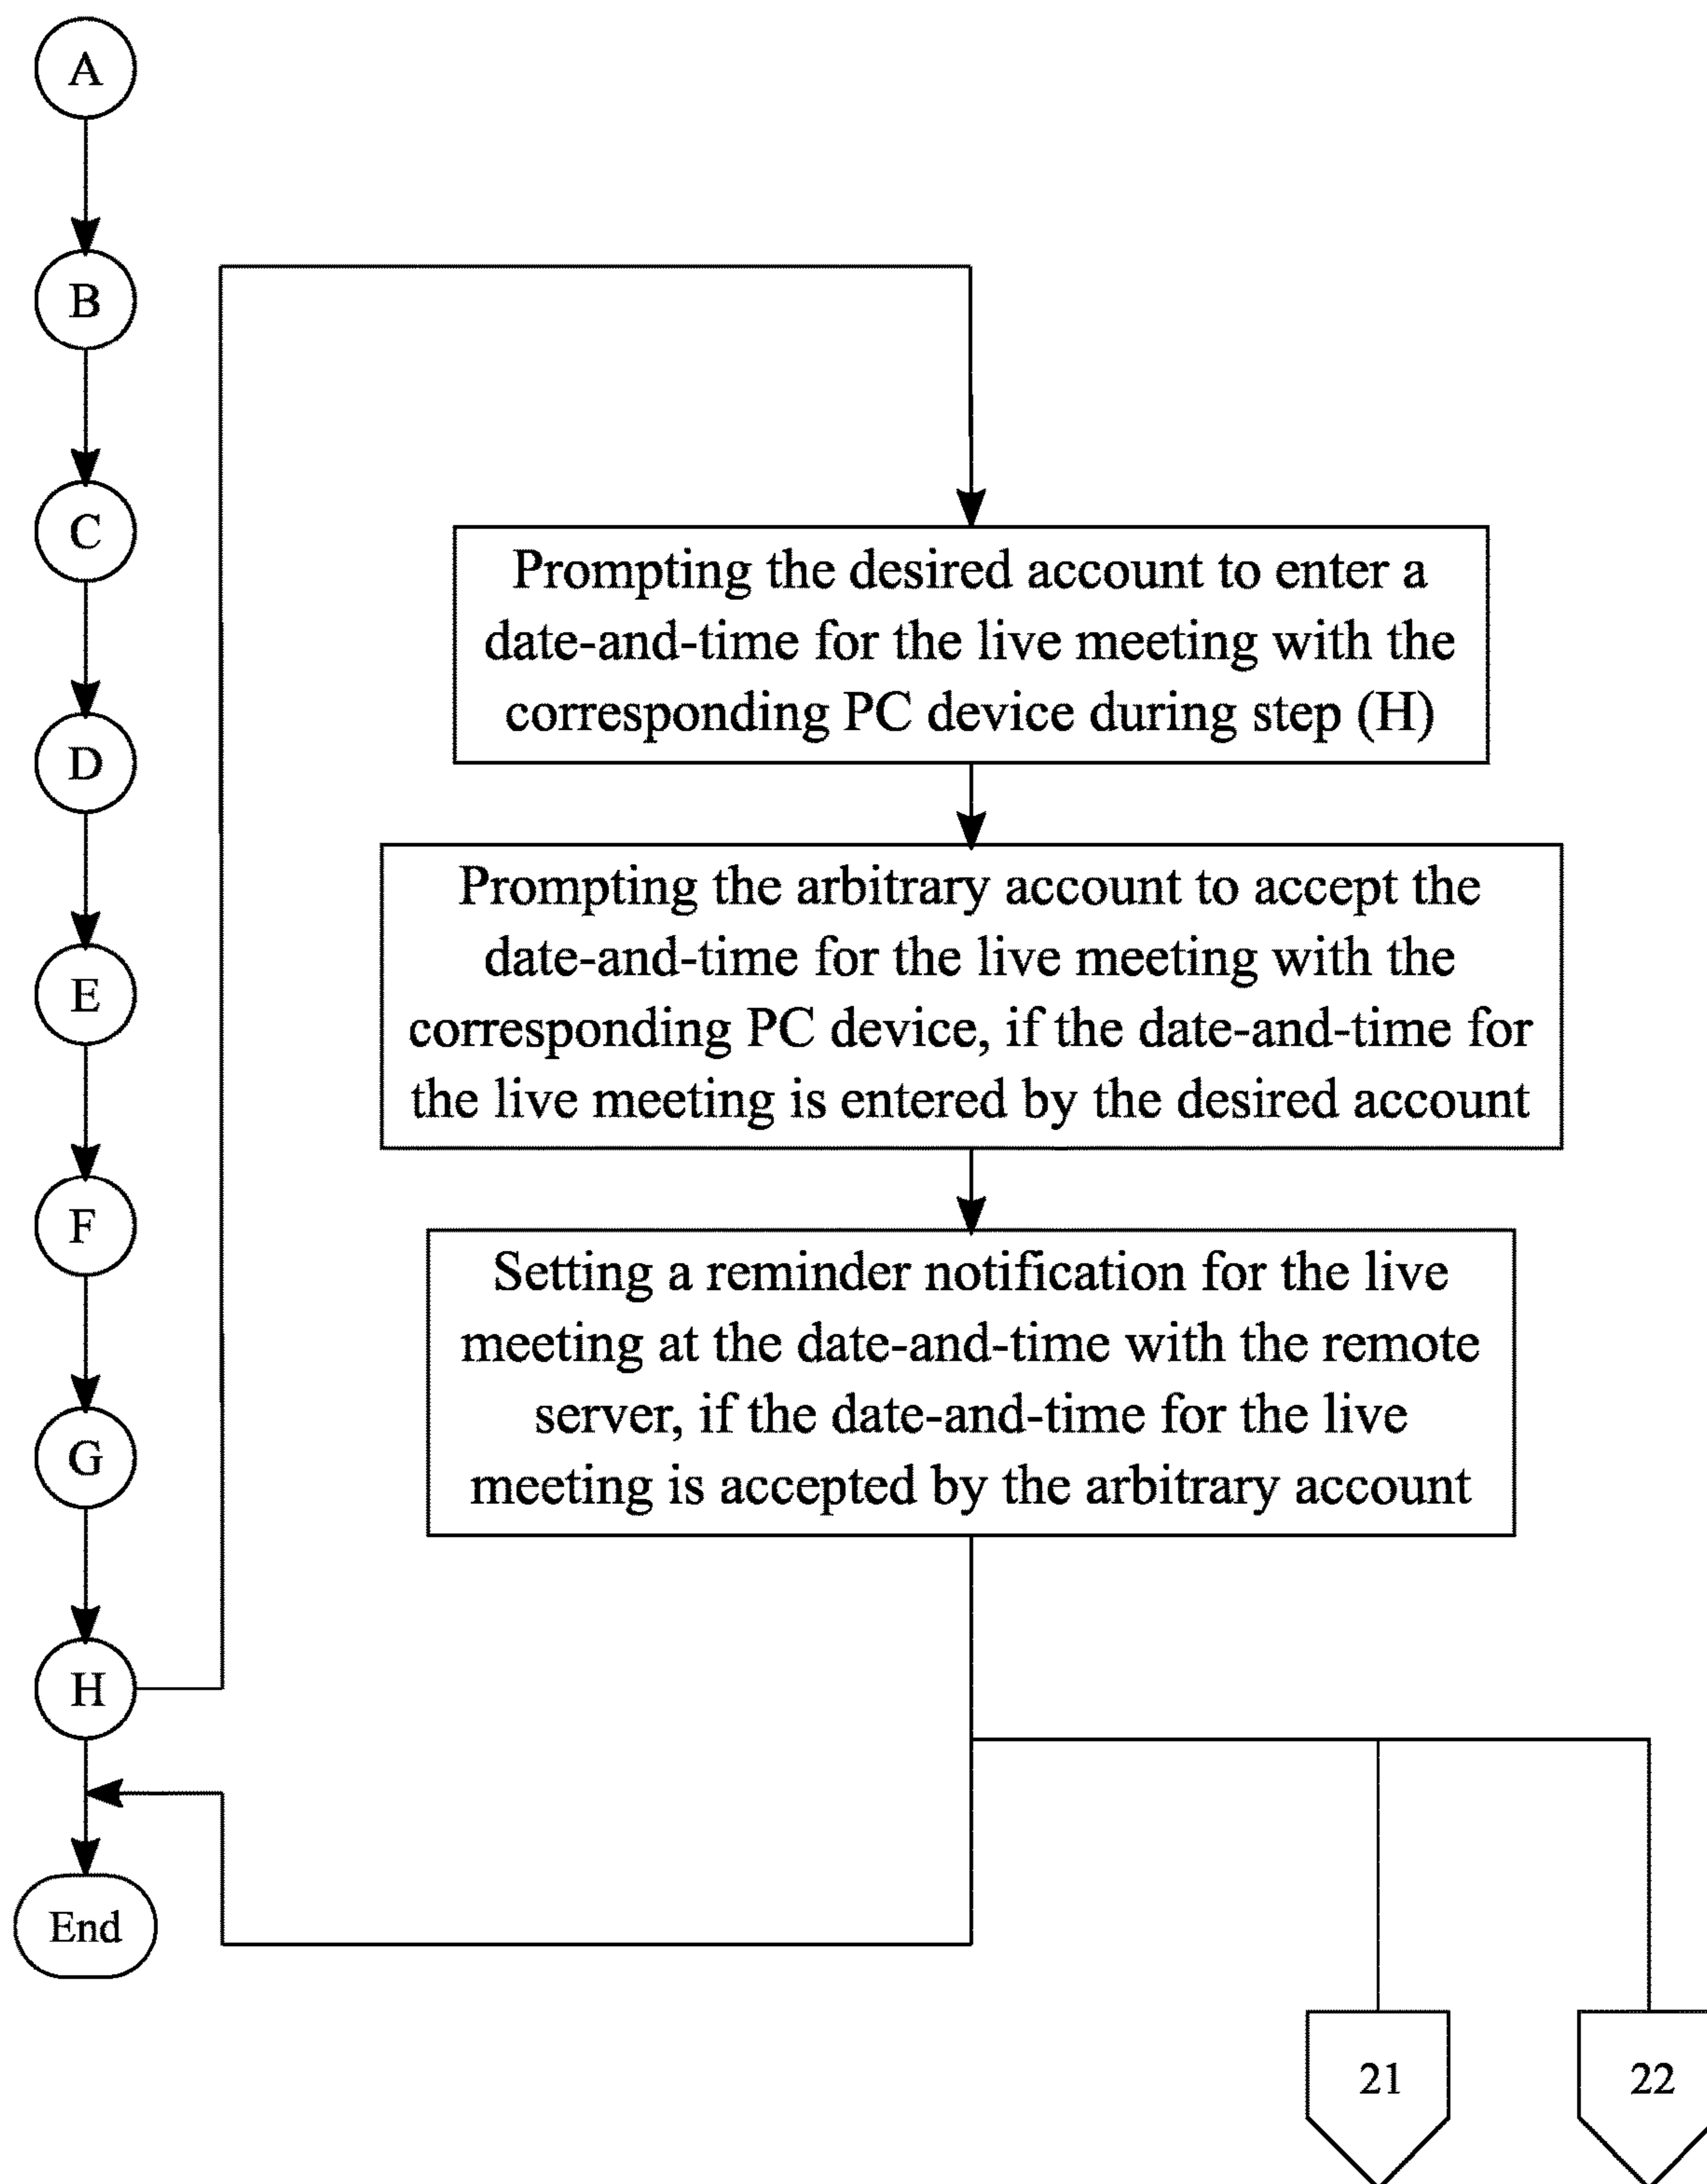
A

B

C

D

E

F

G

H

End

Prompting the desired account to enter a date-and-time for the live meeting with the corresponding PC device during step (H)

Prompting the arbitrary account to accept the date-and-time for the live meeting with the corresponding PC device, if the date-and-time for the live meeting is entered by the desired account

Setting a reminder notification for the live meeting at the date-and-time with the remote server, if the date-and-time for the live meeting is accepted by the arbitrary account

21

22